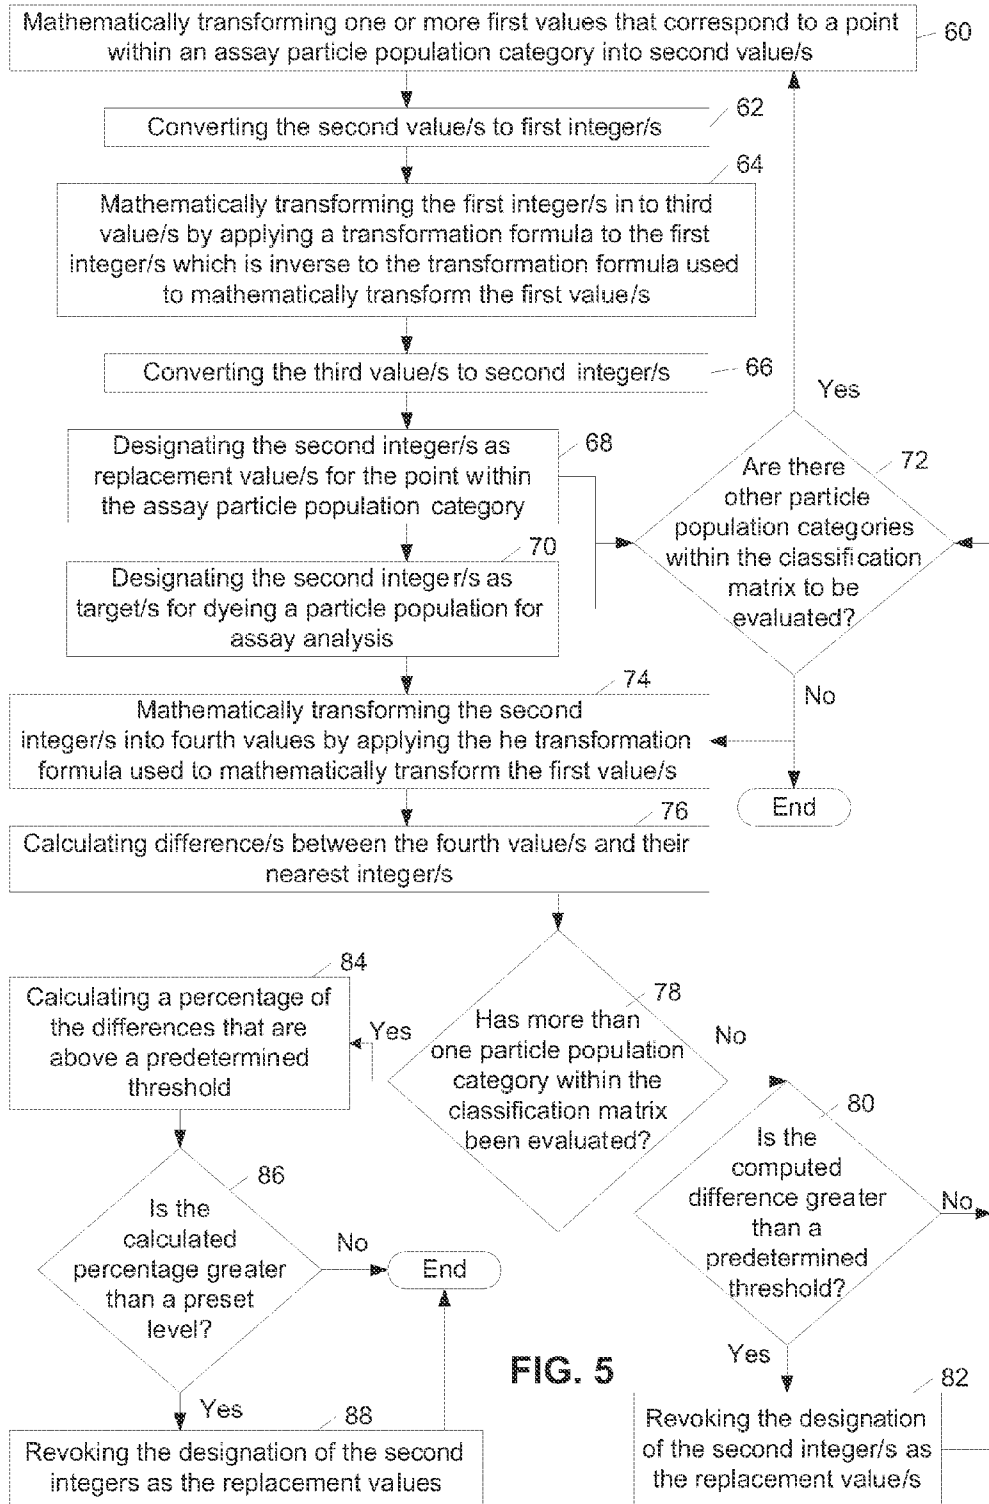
Mathematically transforming one or more first values that correspond to a point within an assay particle population category into second value/s

60

Converting the second value/s to first integer/s

62

64

Mathematically transforming the first integer/s in to third value/s by applying a transformation formula to the first integer/s which is inverse to the transformation formula used to mathematically transform the first value/s

Converting the third value/s to second integer/s

66

Yes

Designating the second integer/s as replacement value/s for the point within the assay particle population category

68

Are there other particle population categories within the classification matrix to be evaluated?

72

Designating the second integer/s as target/s for dyeing a particle population for assay analysis

70

No

74

Mathematically transforming the second integer/s into fourth values by applying the he transformation formula used to mathematically transform the first value/s

End

76

Calculating difference/s between the fourth value/s and their nearest integer/s

84

Calculating a percentage of the differences that are above a predetermined threshold

Yes

78

Has more than one particle population category within the classification matrix been evaluated?

No

80

Is the computed difference greater than a predetermined threshold?

No

86

Is the calculated percentage greater than a preset level?

No

End

Yes

FIG. 5

82

Yes

88

Revoking the designation of the second integer/s as the replacement value/s

Revoking the designation of the second integers as the replacement values